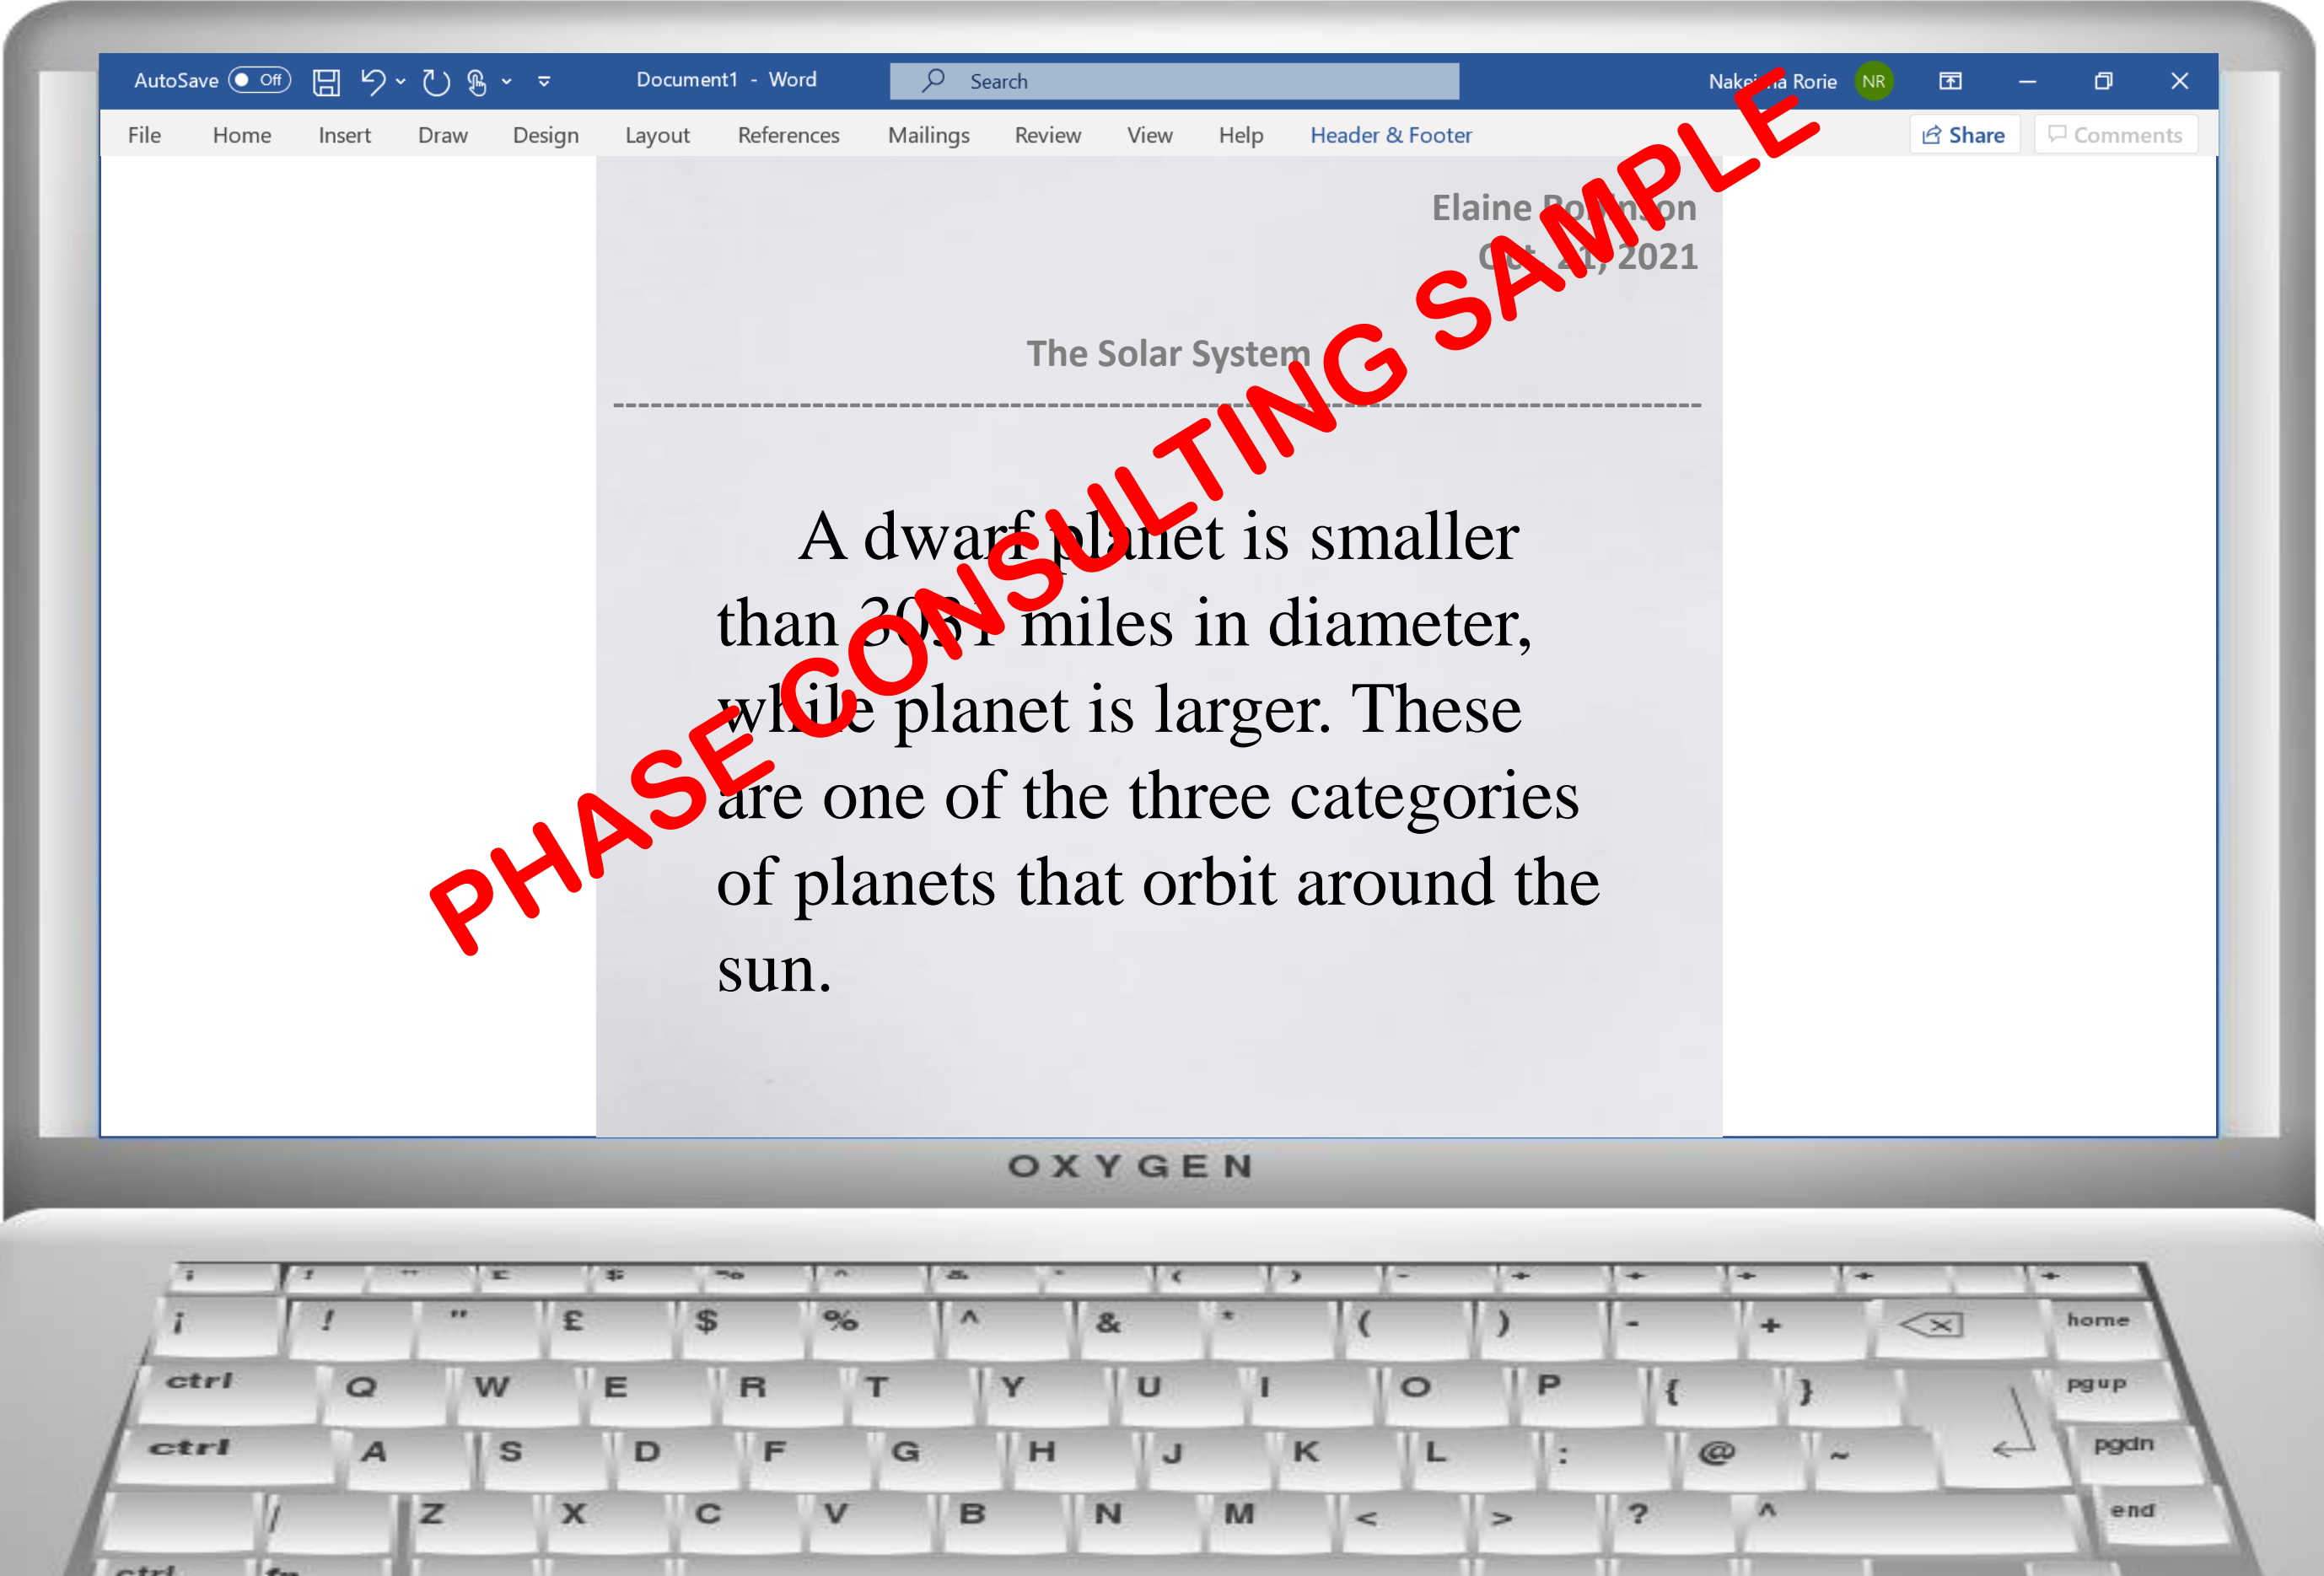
AutoSave Off Document1 - Word Search Nake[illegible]a Rorie NR

File Home Insert Draw Design Layout References Mailings Review View Help Header & Footer Share Comments

Elaine Ro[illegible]on
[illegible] 2021

The Solar System

A dwarf planet is smaller than 3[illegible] miles in diameter, while planet is larger. These are one of the three categories of planets that orbit around the sun.

PHASE CONSULTING SAMPLE

OXYGEN

; ! " £ $ % ^ & * ( ) - + home
ctrl Q W E R T Y U I O P { } pgup
ctrl A S D F G H J K L : @ ~ pgdn
/ Z X C V B N M < > ? ^ end
ctrl fn